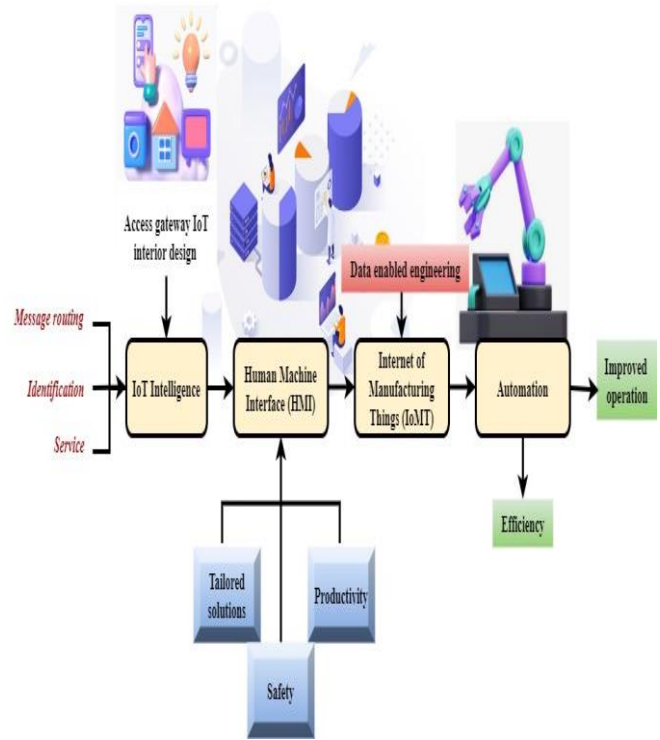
Access gateway IoT interior design

Data enabled engineering

Message routing

Identification

Service

IoT Intelligence

Human Machine Interface (HMI)

Internet of Manufacturing Things (IoMT)

Automation

Improved operation

Efficiency

Tailored solutions

Productivity

Safety